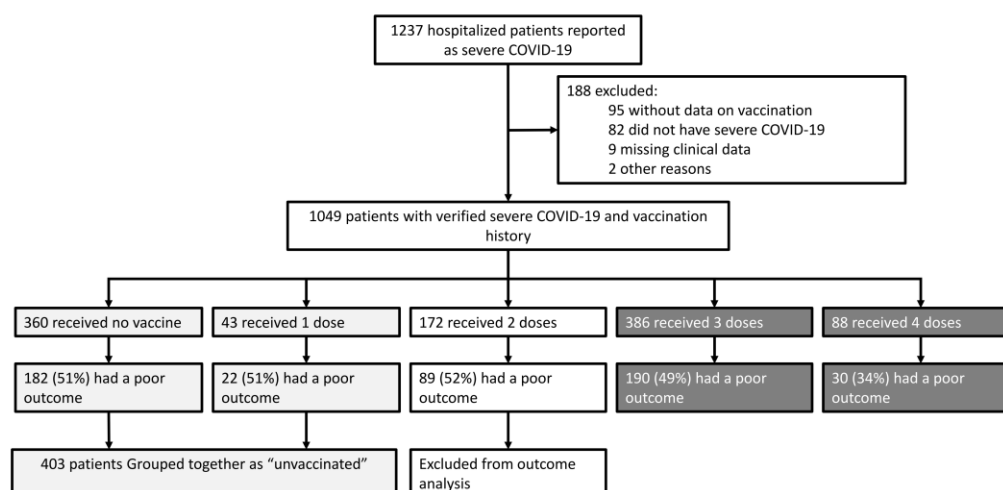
1237 hospitalized patients reported as severe COVID-19

188 excluded:
95 without data on vaccination
82 did not have severe COVID-19
9 missing clinical data
2 other reasons

1049 patients with verified severe COVID-19 and vaccination history

360 received no vaccine

43 received 1 dose

172 received 2 doses

386 received 3 doses

88 received 4 doses

182 (51%) had a poor outcome

22 (51%) had a poor outcome

89 (52%) had a poor outcome

190 (49%) had a poor outcome

30 (34%) had a poor outcome

403 patients Grouped together as "unvaccinated"

Excluded from outcome analysis